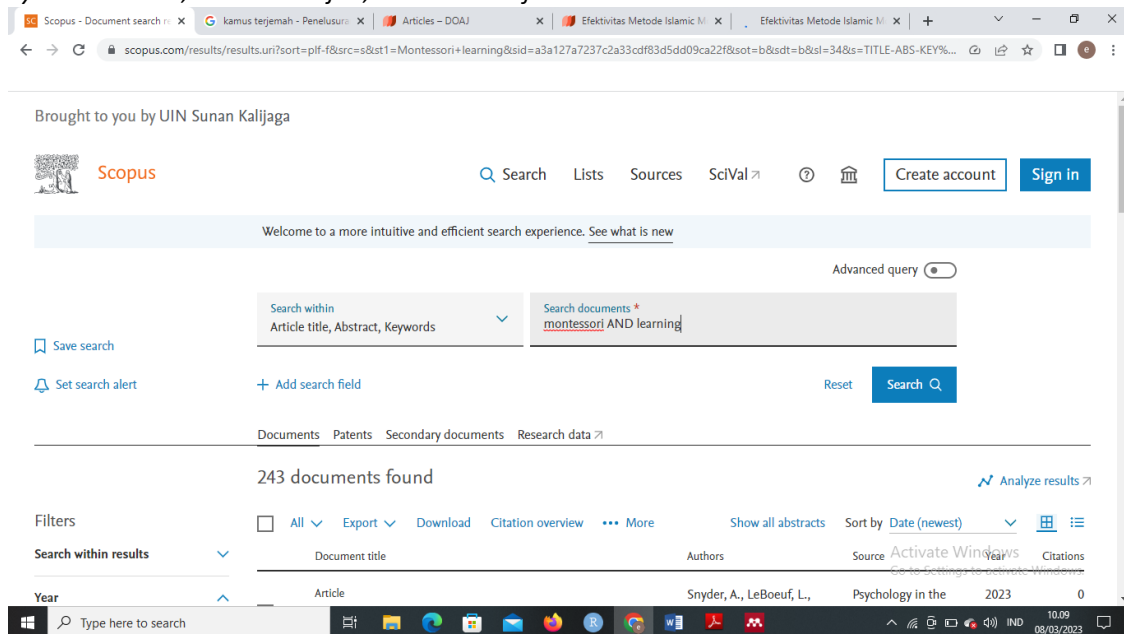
Scopus - Document search re ×
kamus terjemah - Penelusura ×
Articles – DOAJ ×
Efektivitas Metode Islamic M ×
Efektivitas Metode Islamic M ×
+

scopus.com/results/results.uri?sort=plf-f&src=s&st1=Montessori+learning&sid=a3a127a7237c2a33cdf83d5dd09ca22f&sot=b&sdt=b&sl=34&s=TITLE-ABS-KEY%...

Brought to you by UIN Sunan Kalijaga

Scopus

Search Lists Sources SciVal ↗

Create account
Sign in

Welcome to a more intuitive and efficient search experience. See what is new

Advanced query

Search within
Article title, Abstract, Keywords

Search documents *
montessori AND learning

Save search

Set search alert

+ Add search field

Reset
Search

Documents Patents Secondary documents Research data ↗

243 documents found

Analyze results ↗

Filters

Search within results

Year

All
Export
Download
Citation overview
••• More
Show all abstracts
Sort by Date (newest)

Document title
Authors
Source
Year
Citations

Article
Snyder, A., LeBoeuf, L.,
Psychology in the
2023
0

Activate Windows
Go to Settings to activate Windows.

Type here to search

IND
10.09
08/03/2023